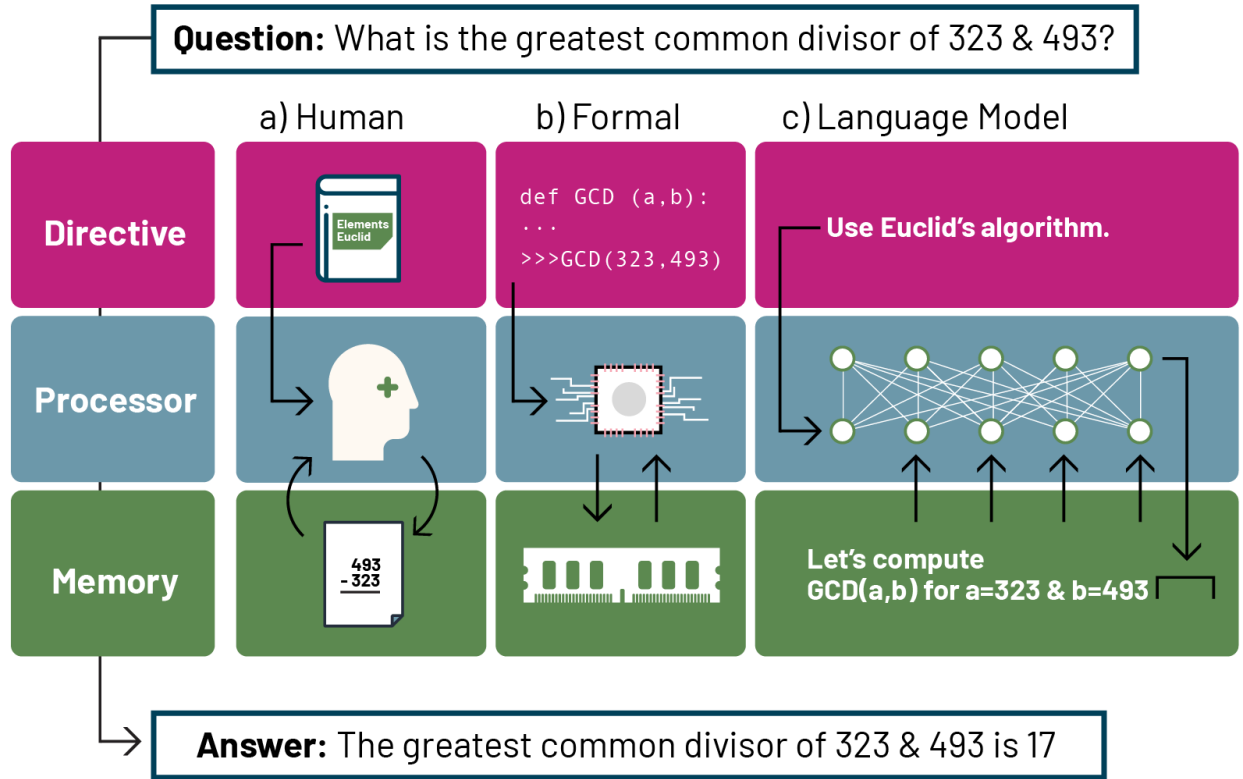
**Question:** What is the greatest common divisor of 323 & 493?

a) Human

b) Formal

c) Language Model

Directive

Elements Euclid

def GCD (a,b):
...
>>>GCD(323,493)

Use Euclid's algorithm.

Processor

Memory

$\begin{array}{r} 493 \\ -323 \\ \hline \end{array}$

Let's compute GCD(a,b) for a=323 & b=493

**Answer:** The greatest common divisor of 323 & 493 is 17